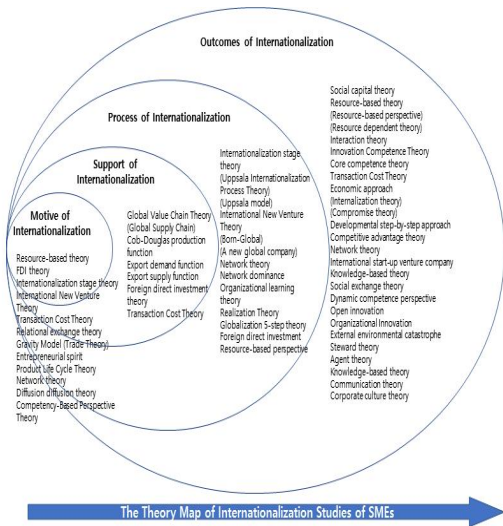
Outcomes of Internationalization

Process of Internationalization

Support of Internationalization

Motive of Internationalization

Resource-based theory
FDI theory
Internationalization stage theory
International New Venture Theory
Transaction Cost Theory
Relational exchange theory
Gravity Model (Trade Theory)
Entrepreneurial spirit
Product life Cycle Theory
Network theory
Diffusion diffusion theory
Competency-Based Perspective Theory

Global Value Chain Theory
(Global Supply Chain)
Cob-Douglas production function
Export demand function
Export supply function
Foreign direct investment theory
Transaction Cost Theory

Internationalization stage theory
(Uppsala Internationalization Process Theory)
(Uppsala model)
International New Venture Theory
(Born-Global)
(A new global company)
Network theory
Network dominance
Organizational learning theory
Realization Theory
Globalization 5-step theory
Foreign direct investment
Resource-based perspective

Social capital theory
Resource-based theory
(Resource-based perspective)
(Resource dependent theory)
Interaction theory
Innovation Competence Theory
Core competence theory
Transaction Cost Theory
Economic approach
(Internalization theory)
(Compromise theory)
Developmental step-by-step approach
Competitive advantage theory
Network theory
International start-up venture company
Knowledge-based theory
Social exchange theory
Dynamic competence perspective
Open innovation
Organizational Innovation
External environmental catastrophe
Steward theory
Agent theory
Knowledge-based theory
Communication theory
Corporate culture theory

The Theory Map of Internationalization Studies of SMEs